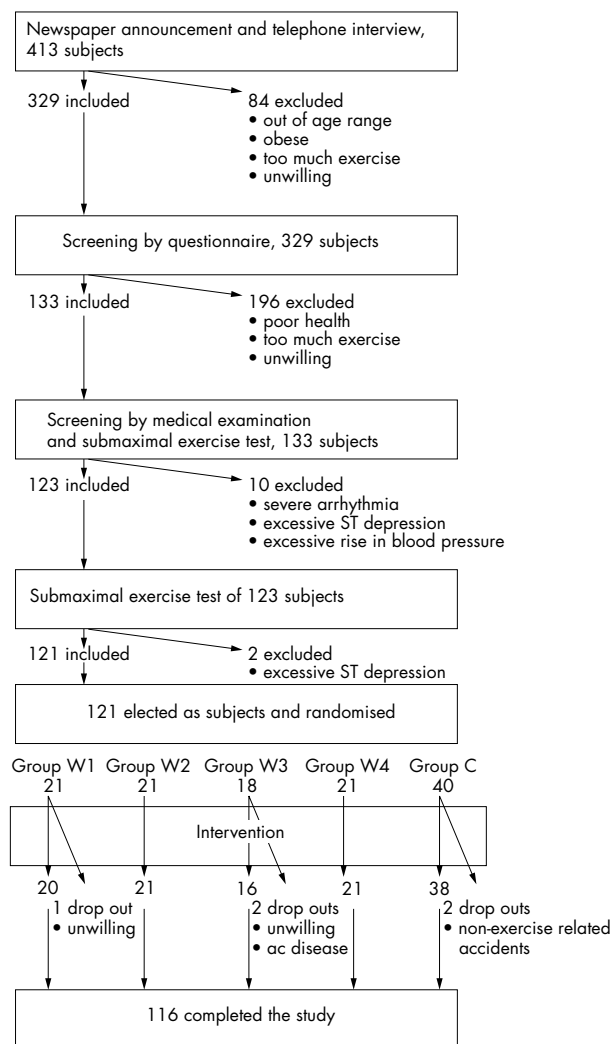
Newspaper announcement and telephone interview, 413 subjects

329 included

84 excluded
• out of age range
• obese
• too much exercise
• unwilling

Screening by questionnaire, 329 subjects

133 included

196 excluded
• poor health
• too much exercise
• unwilling

Screening by medical examination and submaximal exercise test, 133 subjects

123 included

10 excluded
• severe arrhythmia
• excessive ST depression
• excessive rise in blood pressure

Submaximal exercise test of 123 subjects

121 included

2 excluded
• excessive ST depression

121 elected as subjects and randomised

Group W1 21
Group W2 21
Group W3 18
Group W4 21
Group C 40

Intervention

20
1 drop out
• unwilling

21

16
2 drop outs
• unwilling
• ac disease

21

38
2 drop outs
• non-exercise related accidents

116 completed the study